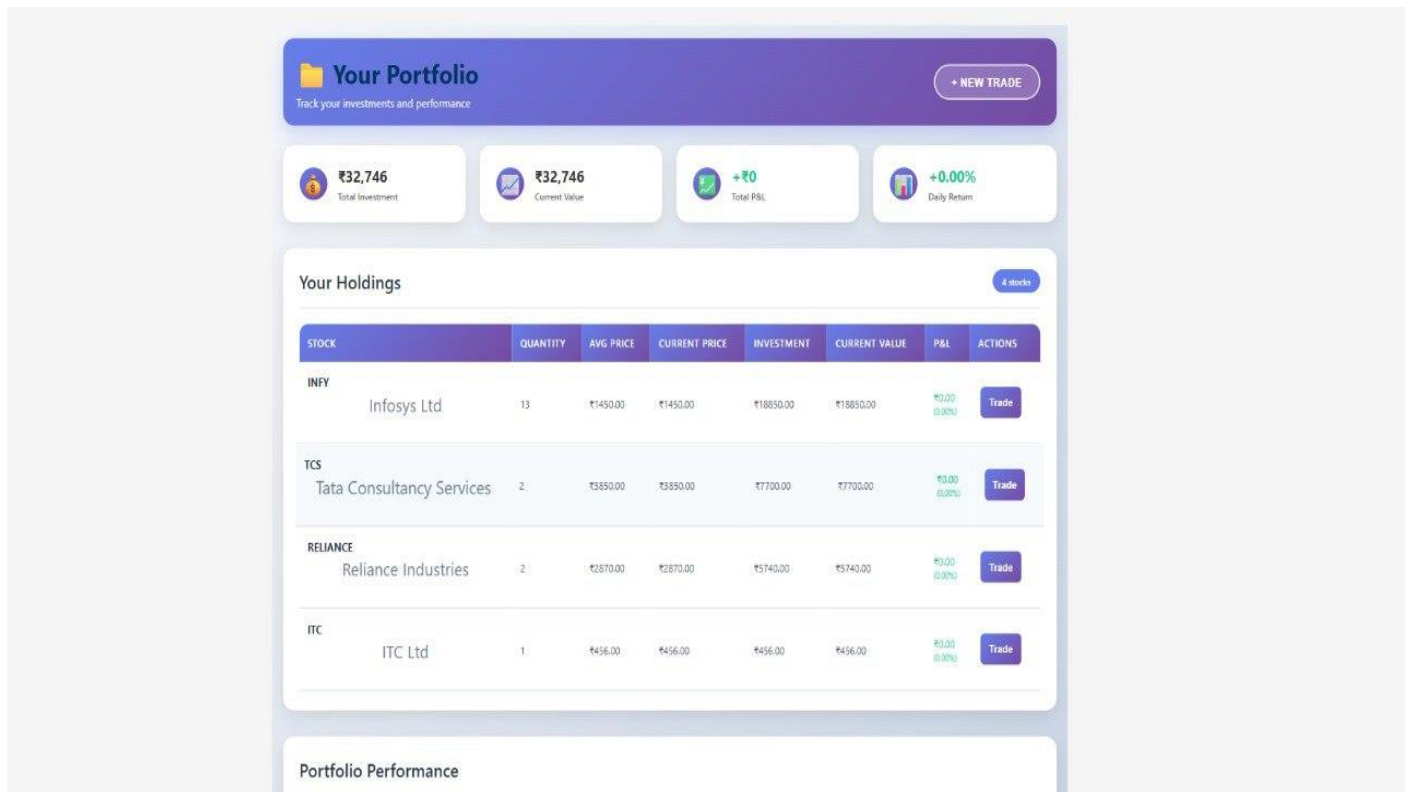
Your Portfolio
Track your investments and performance

+ NEW TRADE

₹32,746
Total Investment

₹32,746
Current Value

+₹0
Total P&L

+0.00%
Daily Return

Your Holdings

4 stocks

| STOCK | QUANTITY | AVG PRICE | CURRENT PRICE | INVESTMENT | CURRENT VALUE | P&L | ACTIONS |
|---|---|---|---|---|---|---|---|
| INFY Infosys Ltd | 13 | ₹1450.00 | ₹1450.00 | ₹18850.00 | ₹18850.00 | ₹0.00 (0.00%) | Trade |
| TCS Tata Consultancy Services | 2 | ₹3850.00 | ₹3850.00 | ₹7700.00 | ₹7700.00 | ₹0.00 (0.00%) | Trade |
| RELIANCE Reliance Industries | 2 | ₹2870.00 | ₹2870.00 | ₹5740.00 | ₹5740.00 | ₹0.00 (0.00%) | Trade |
| ITC ITC Ltd | 1 | ₹456.00 | ₹456.00 | ₹456.00 | ₹456.00 | ₹0.00 (0.00%) | Trade |

Portfolio Performance